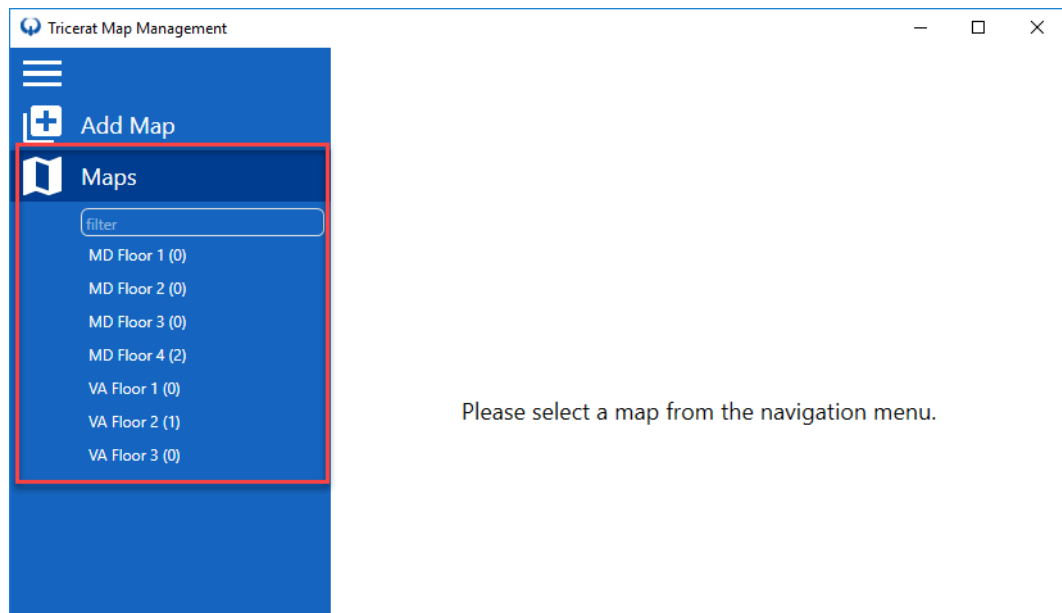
Tricerat Map Management

Add Map

Maps

filter

MD Floor 1 (0)

MD Floor 2 (0)

MD Floor 3 (0)

MD Floor 4 (2)

VA Floor 1 (0)

VA Floor 2 (1)

VA Floor 3 (0)

Please select a map from the navigation menu.